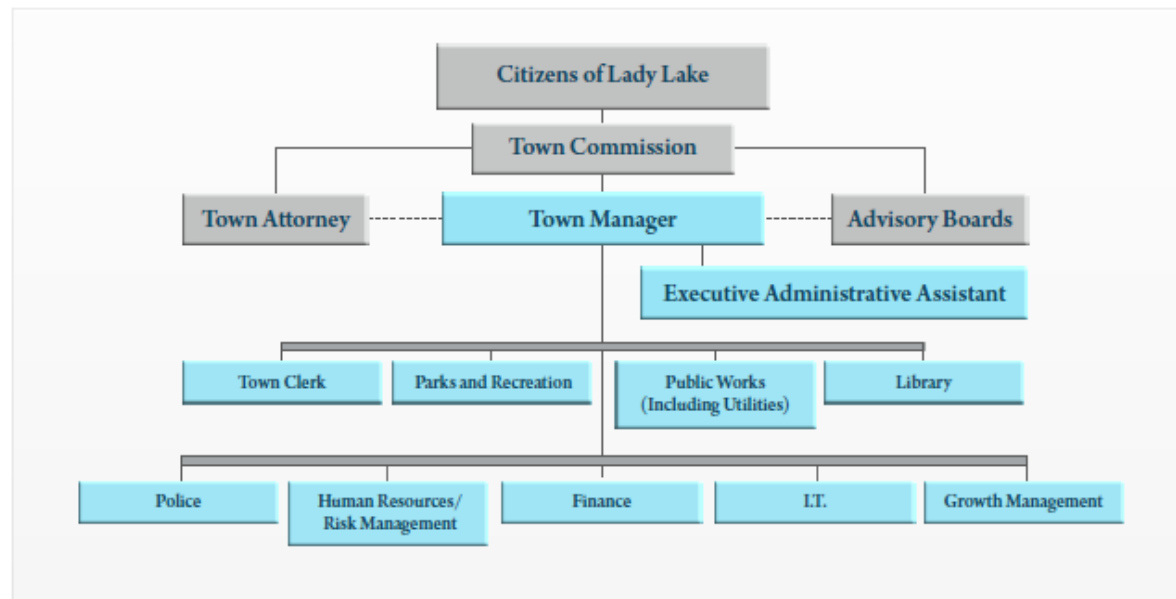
Citizens of Lady Lake

Town Commission

Town Attorney

Town Manager

Advisory Boards

Executive Administrative Assistant

Town Clerk

Parks and Recreation

Public Works (Including Utilities)

Library

Police

Human Resources/ Risk Management

Finance

I.T.

Growth Management